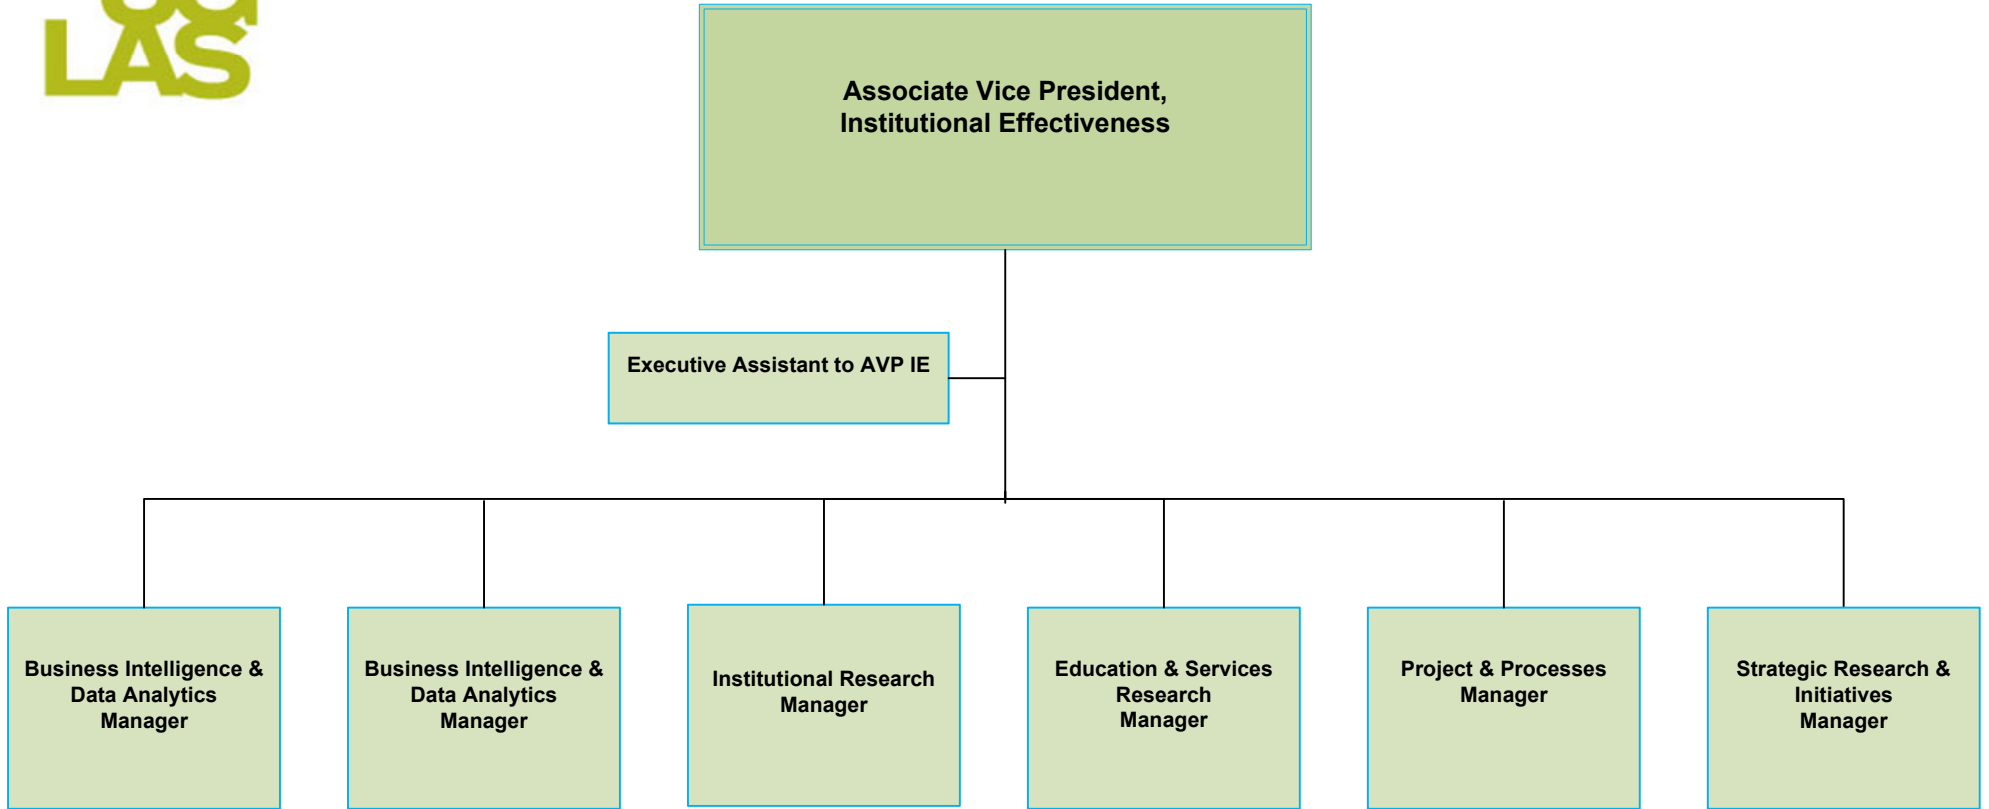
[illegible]
LAS

Associate Vice President,
Institutional Effectiveness

Executive Assistant to AVP IE

Business Intelligence & Data Analytics Manager

Business Intelligence & Data Analytics Manager

Institutional Research Manager

Education & Services Research Manager

Project & Processes Manager

Strategic Research & Initiatives Manager